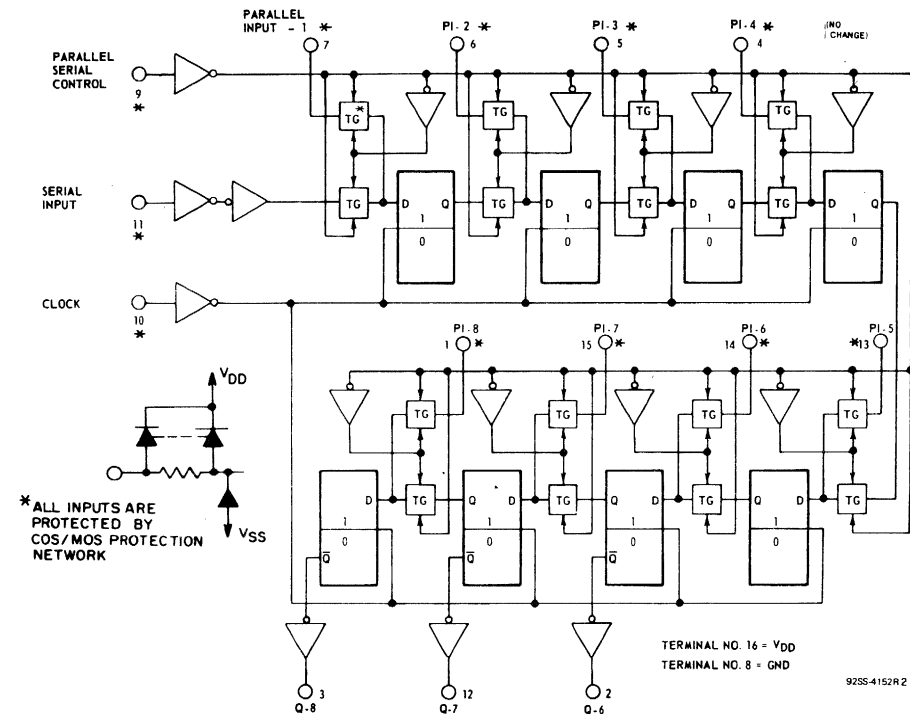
PARALLEL INPUT - 1 ✱
7
PI - 2 ✱
6
PI - 3 ✱
5
PI - 4 ✱
4
(NO CHANGE)

PARALLEL SERIAL CONTROL
9
✱

TG✱
TG
TG
TG
TG
TG
TG
TG

SERIAL INPUT
11
✱

D 1 Q
0
D 1 Q
0
D 1 Q
0
D 1 Q
0

CLOCK
10
✱

PI - 8
1 ✱
PI - 7
15 ✱
PI - 6
14 ✱
PI - 5
✱13

$V_{DD}$
$V_{SS}$

✱ALL INPUTS ARE PROTECTED BY COS/MOS PROTECTION NETWORK

TG
TG
TG
TG
TG
TG
TG
TG

D 1 0 $\overline{Q}$
D 1 0 $\overline{Q}$
D 1 0 $\overline{Q}$
Q D 1 0
Q D 1 0

3
Q - 8
12
Q - 7
2
Q - 6

TERMINAL NO. 16 = $V_{DD}$
TERMINAL NO. 8 = GND

92SS-4152R2